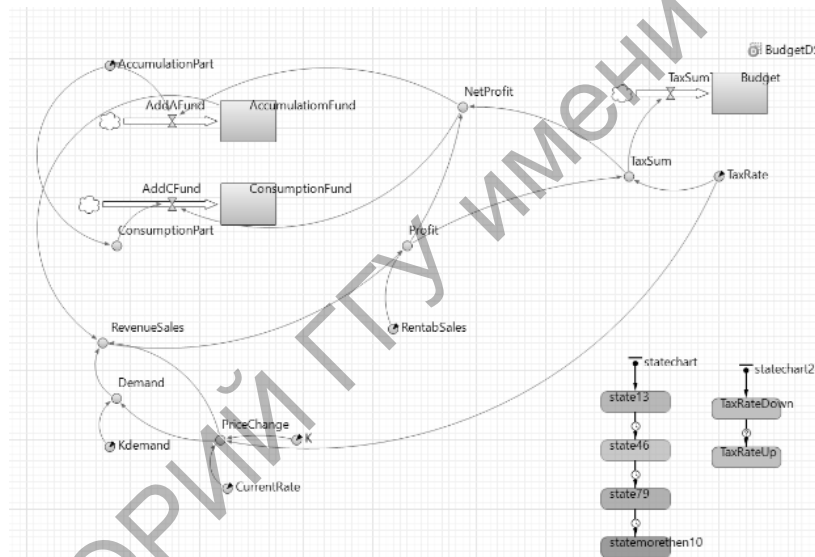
AccumulationPart
AddAFund
AccumulatiomFund
NetProfit
TaxSumT
Budget
BudgetDS
TaxSum
TaxRate
AddCFund
ConsumptionFund
ConsumptionPart
Profit
RevenueSales
RentabSales
statechart
statechart2
Demand
state13
TaxRateDown
PriceChange
K
Kdemand
state46
TaxRateUp
CurrentRate
state79
statemorethen10
ОРИЙ ГГУ ИМЕНИ